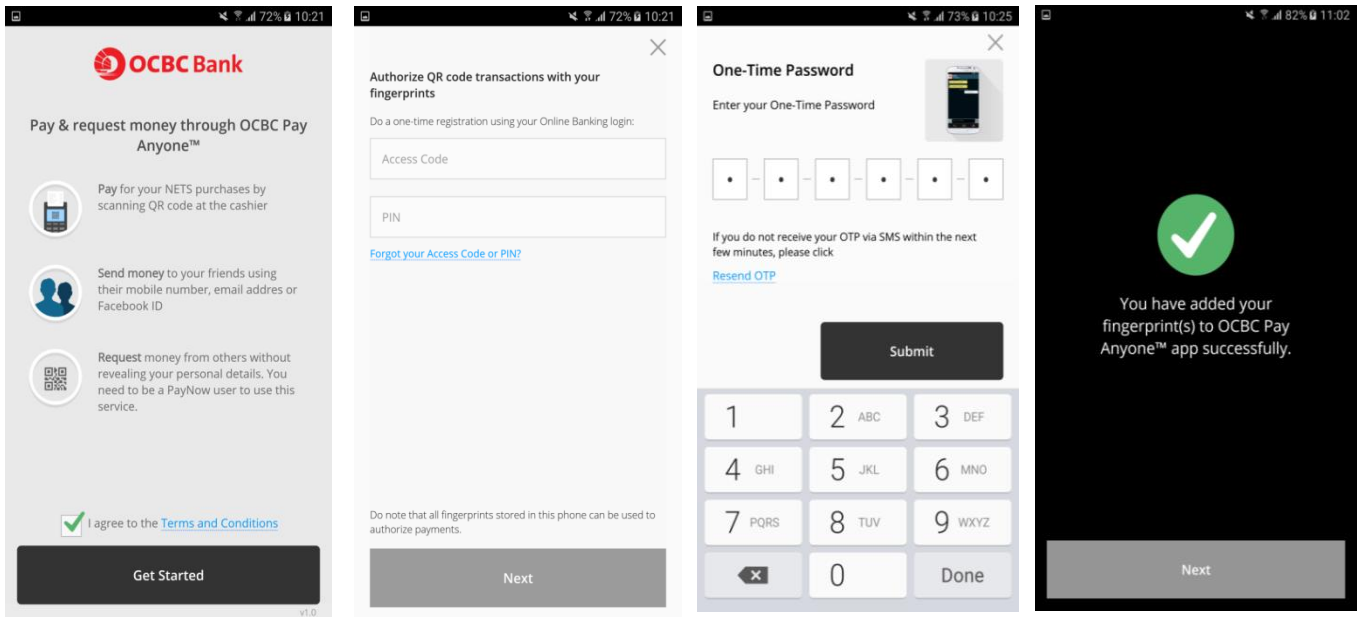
72% 10:21

OCBC Bank

Pay & request money through OCBC Pay Anyone™

Pay for your NETS purchases by scanning QR code at the cashier

Send money to your friends using their mobile number, email addres or Facebook ID

Request money from others without revealing your personal details. You need to be a PayNow user to use this service.

I agree to the Terms and Conditions

Get Started

v1.0

72% 10:21

Authorize QR code transactions with your fingerprints

Do a one-time registration using your Online Banking login:

Access Code

PIN

Forgot your Access Code or PIN?

Do note that all fingerprints stored in this phone can be used to authorize payments.

Next

73% 10:25

One-Time Password

Enter your One-Time Password

If you do not receive your OTP via SMS within the next few minutes, please click

Resend OTP

Submit

| 1 | 2 ABC | 3 DEF |
|---|---|---|
| 4 GHI | 5 JKL | 6 MNO |
| 7 PQRS | 8 TUV | 9 WXYZ |
|  | 0 | Done |

82% 11:02

You have added your fingerprint(s) to OCBC Pay Anyone™ app successfully.

Next